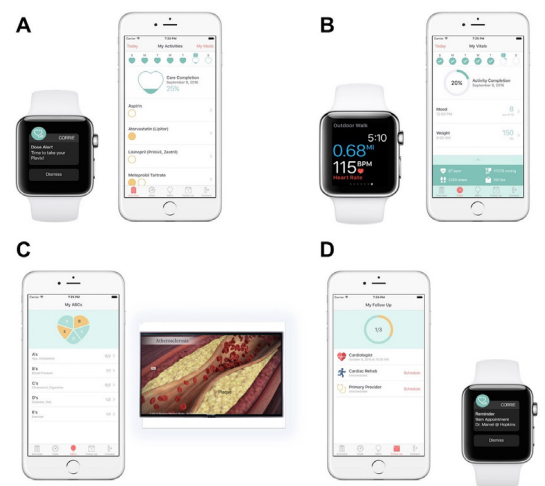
A

CORRIE
Dose Alert
Time to take your Plavix!
Dismiss

Today My Activities My Meds
Care Completion
September 5, 2016
25%
Aspirin
Atorvastatin (Lipitor)
Lisinopril (Prinivil, Zestril)
Metoprolol Tartrate

B

Outdoor Walk
5:10
0.68 MI
115 BPM
Heart Rate

Today My Vitals
20%
Activity Completion
September 5, 2016
Mood
Weight

C

My ABCs
A's
B's
C's
D's
E's

Atherosclerosis

D

My Follow Up
1/3
Cardiologist
Cardiac Rehab
Schedule
Primary Provider
Schedule

CORRIE
Reminder
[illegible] Appointment
Dr. Marvel @ Hopkins
Dismiss